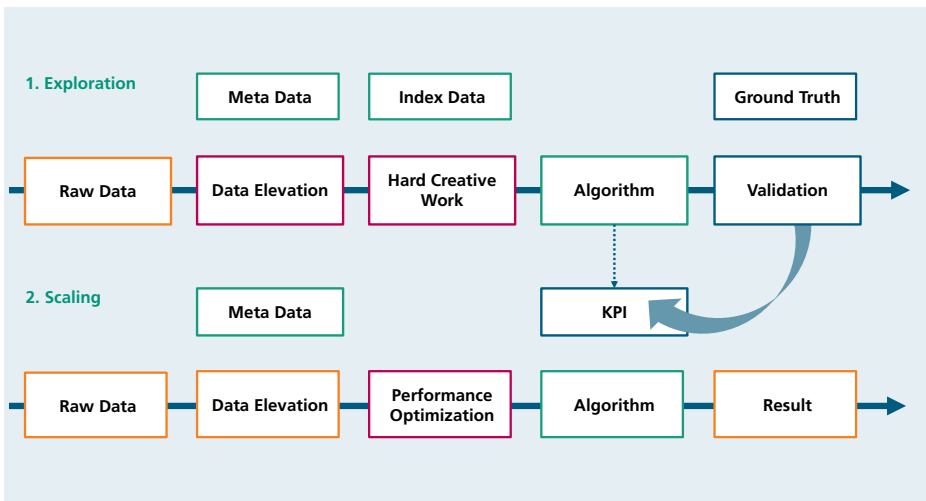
1. Exploration

Meta Data

Index Data

Ground Truth

Raw Data

Data Elevation

Hard Creative Work

Algorithm

Validation

2. Scaling

Meta Data

KPI

Raw Data

Data Elevation

Performance Optimization

Algorithm

Result